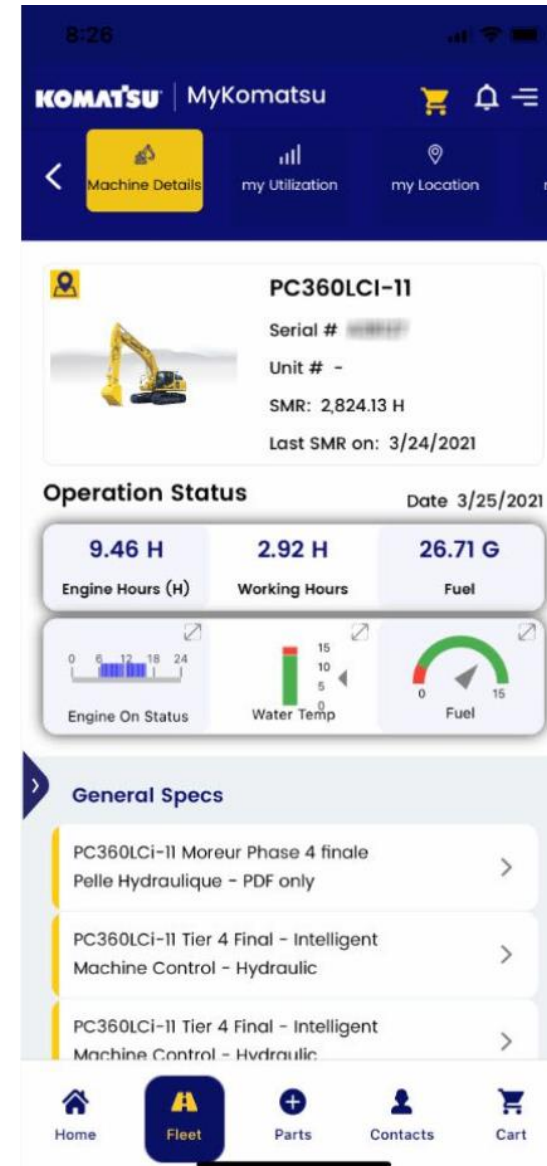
8:26

KOMATSU | MyKomatsu

Machine Details
my Utilization
my Location

PC360LCI-11
Serial # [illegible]
Unit # -
SMR: 2,824.13 H
Last SMR on: 3/24/2021

Operation Status
Date 3/25/2021

| 9.46 H | 2.92 H | 26.71 G |
|---|---|---|
| Engine Hours (H) | Working Hours | Fuel |

0 6 12 18 24
Engine On Status

15
10
5
0
Water Temp

0
15
Fuel

General Specs

PC360LCi-11 Moreur Phase 4 finale Pelle Hydraulique - PDF only

PC360LCi-11 Tier 4 Final - Intelligent Machine Control - Hydraulic

PC360LCi-11 Tier 4 Final - Intelligent Machine Control - Hydraulic

Home
Fleet
Parts
Contacts
Cart